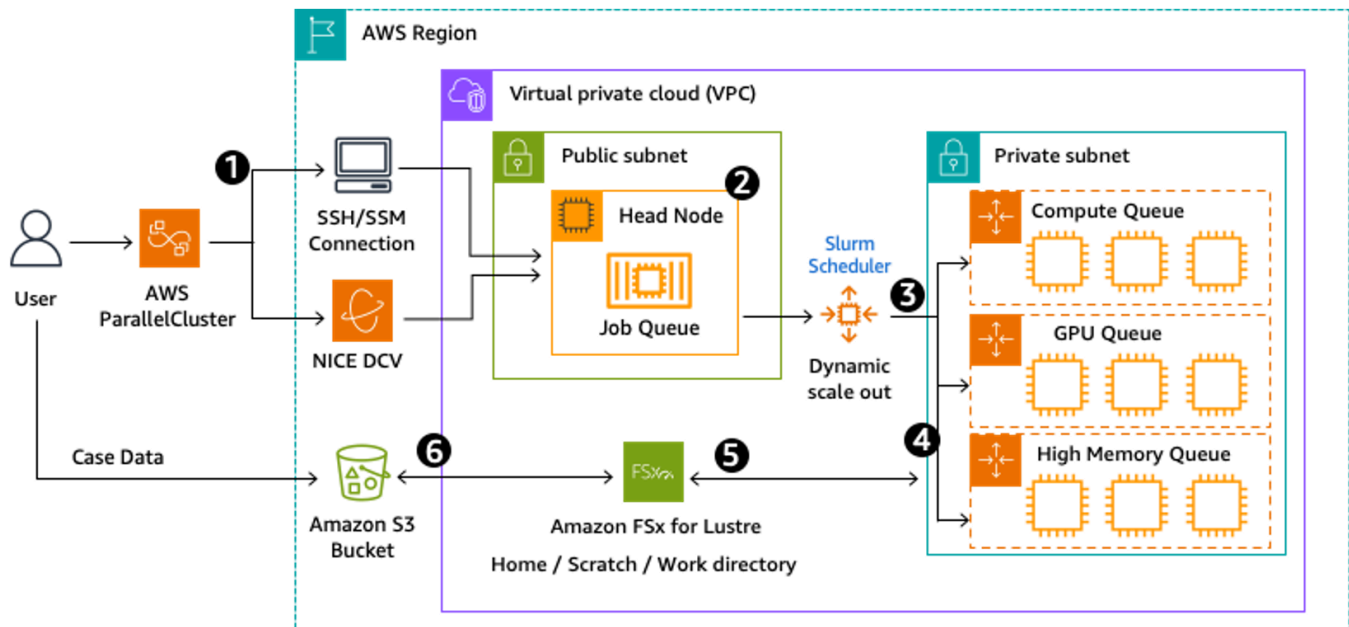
AWS Region

Virtual private cloud (VPC)

Public subnet

Private subnet

1

User

AWS ParallelCluster

SSH/SSM Connection

NICE DCV

2

Head Node

Job Queue

Slurm Scheduler

Dynamic scale out

3

Compute Queue

GPU Queue

4

High Memory Queue

Case Data

6

Amazon S3 Bucket

FSx

5

Amazon FSx for Lustre

Home / Scratch / Work directory